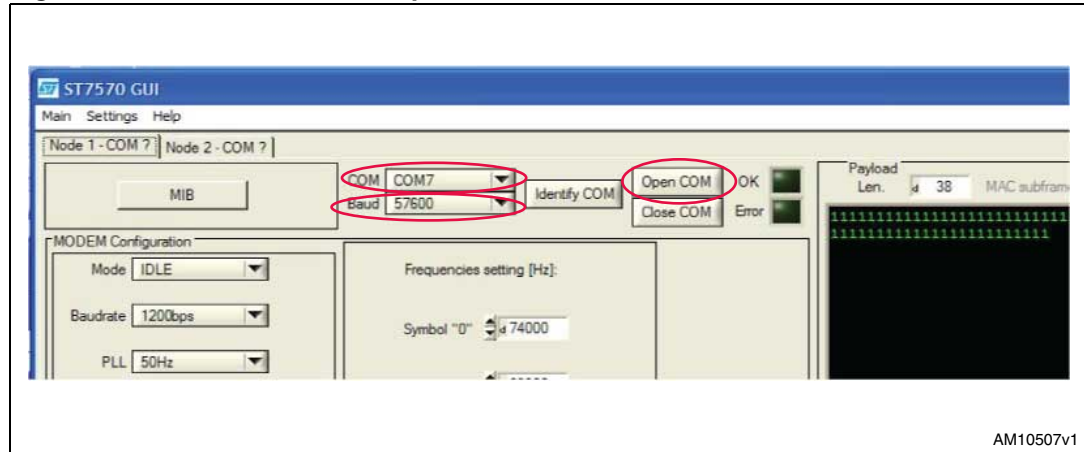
ST7570 GUI

Main Settings Help

Node 1 - COM ? Node 2 - COM ?

MIB

COM COM7

Baud 57600

Identify COM

Open COM

Close COM

OK

Error

Payload

Len. d 38

MAC subframe

1111111111111111111111111111
111111111111111111111111

MODEM Configuration

Mode IDLE

Baudrate 1200bps

PLL 50Hz

Frequencies setting [Hz]:

Symbol "0" d 74000

AM10507v1